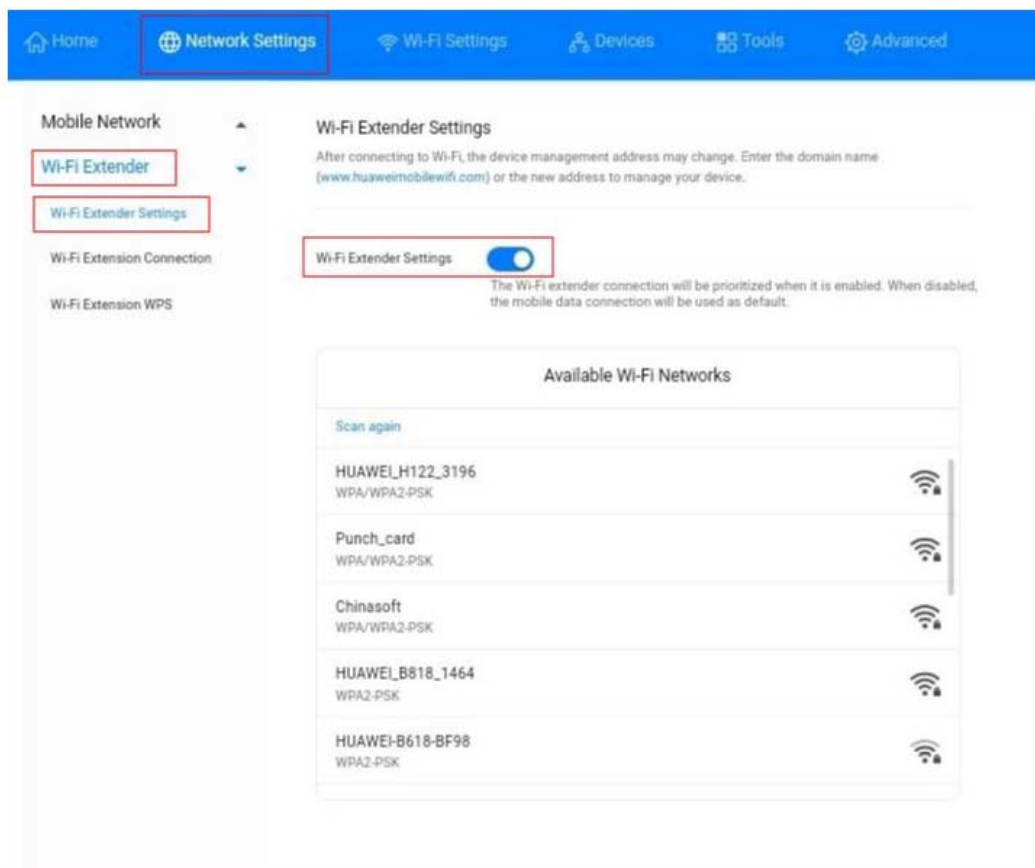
Home Network Settings Wi-Fi Settings Devices Tools Advanced

Mobile Network

Wi-Fi Extender

Wi-Fi Extender Settings

Wi-Fi Extension Connection

Wi-Fi Extension WPS

Wi-Fi Extender Settings

After connecting to Wi-Fi, the device management address may change. Enter the domain name (www.huaweimobilewifi.com) or the new address to manage your device.

Wi-Fi Extender Settings

The Wi-Fi extender connection will be prioritized when it is enabled. When disabled, the mobile data connection will be used as default.

Available Wi-Fi Networks

Scan again

HUAWEI_H122_3196
WPA/WPA2-PSK

Punch_card
WPA/WPA2-PSK

Chinasoft
WPA/WPA2-PSK

HUAWEI_B818_1464
WPA2-PSK

HUAWEI-B618-BF98
WPA2-PSK